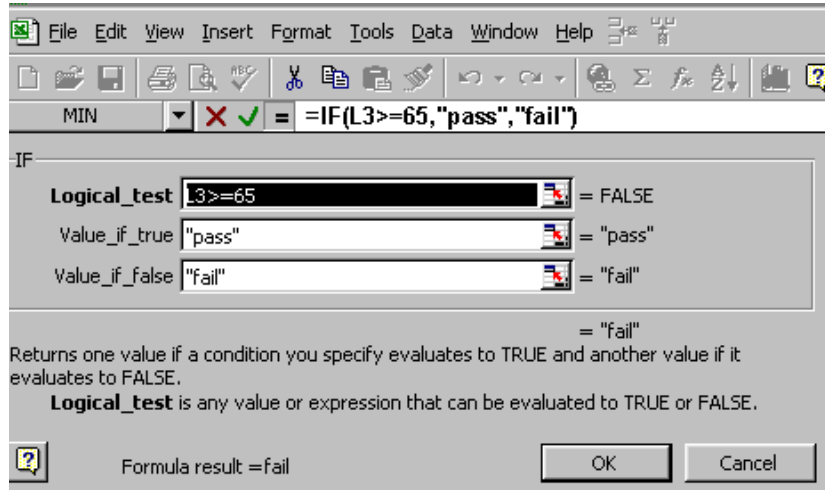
File Edit View Insert Format Tools Data Window Help

MIN =IF(L3>=65,"pass","fail")

IF

Logical_test L3>=65 = FALSE

Value_if_true "pass" = "pass"

Value_if_false "fail" = "fail"

= "fail"

Returns one value if a condition you specify evaluates to TRUE and another value if it evaluates to FALSE.

Logical_test is any value or expression that can be evaluated to TRUE or FALSE.

Formula result =fail

OK

Cancel